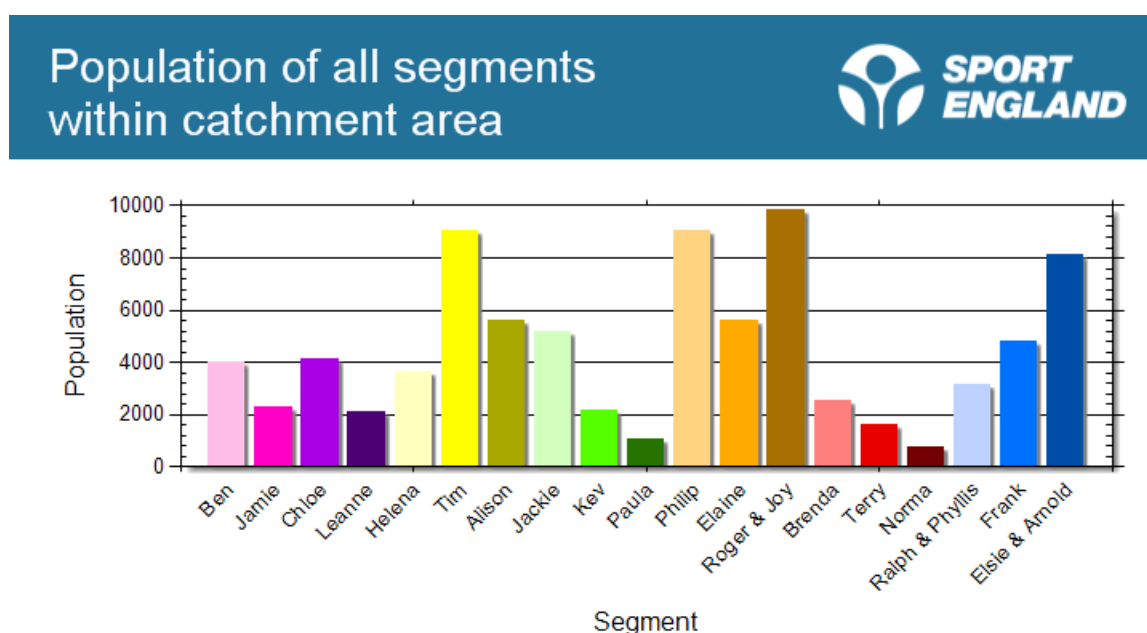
Population of all segments within catchment area

SPORT ENGLAND

Population

10000
8000
6000
4000
2000
0

Ben
Jamie
Chloe
Leanne
Helena
Tim
Alison
Jackie
Kev
Paula
Philip
Elaine
Roger & Joy
Brenda
Terry
Norma
Ralph & Phyllis
Frank
Elsie & Arnold

Segment